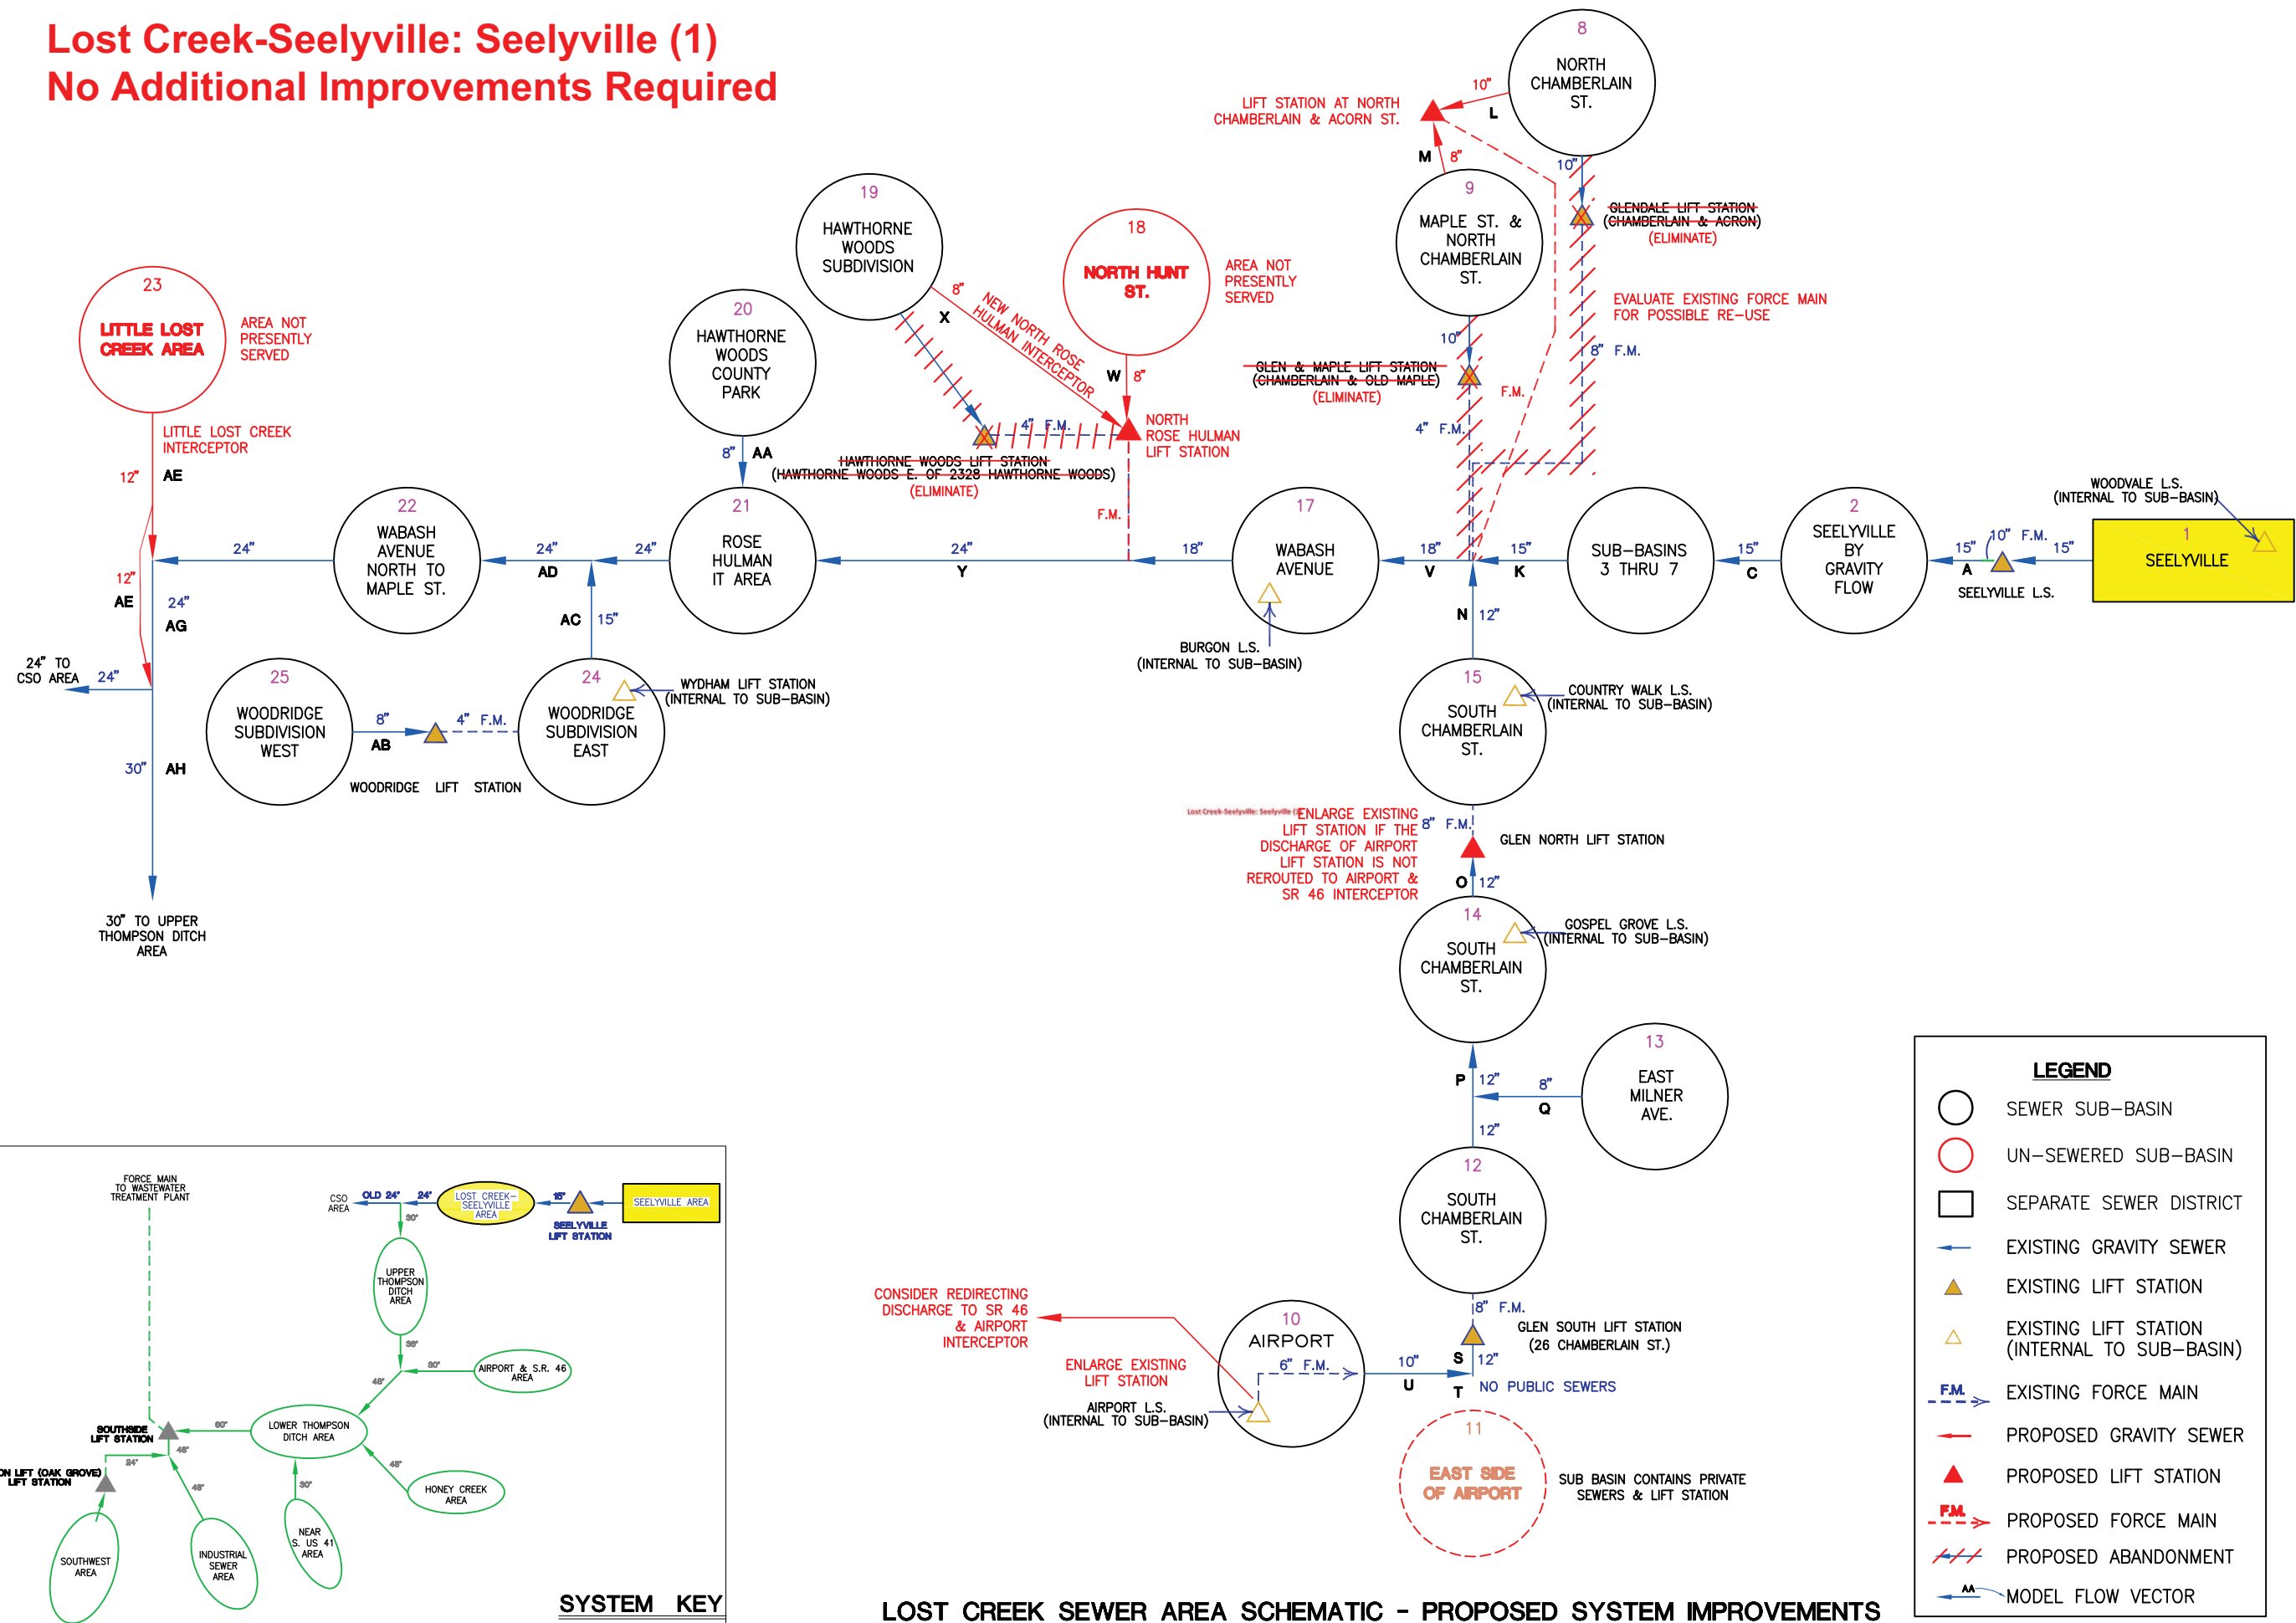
Lost Creek-Seelyville: Seelyville (1)
No Additional Improvements Required

8
NORTH CHAMBERLAIN ST.

LIFT STATION AT NORTH CHAMBERLAIN & ACORN ST.
10"
L
M
8"
10"

9
MAPLE ST. & NORTH CHAMBERLAIN ST.

GLENDALE LIFT STATION (CHAMBERLAIN & ACRON) (ELIMINATE)

EVALUATE EXISTING FORCE MAIN FOR POSSIBLE RE-USE

8" F.M.

10"
GLEN & MAPLE LIFT STATION (CHAMBERLAIN & OLD MAPLE) (ELIMINATE)
F.M.
4" F.M.

19
HAWTHORNE WOODS SUBDIVISION

18
NORTH HUNT ST.

AREA NOT PRESENTLY SERVED

8"
X
NEW NORTH ROSE HULMAN INTERCEPTOR
W
8"
NORTH ROSE HULMAN LIFT STATION
4" F.M.

20
HAWTHORNE WOODS COUNTY PARK

23
LITTLE LOST CREEK AREA

AREA NOT PRESENTLY SERVED

LITTLE LOST CREEK INTERCEPTOR
12"
AE

8"
AA

HAWTHORNE WOODS LIFT STATION (HAWTHORNE WOODS E. OF 2328 HAWTHORNE WOODS) (ELIMINATE)
F.M.

WOODVALE L.S. (INTERNAL TO SUB-BASIN)

22
WABASH AVENUE NORTH TO MAPLE ST.

21
ROSE HULMAN IT AREA

17
WABASH AVENUE

SUB-BASINS 3 THRU 7

2
SEELYVILLE BY GRAVITY FLOW

1
SEELYVILLE

10" F.M.
15"
15"
A
SEELYVILLE L.S.
15"
C
15"
K
18"
V
18"
24"
Y
24"
24"
AD
24"
12"
AE
24"
AG
AC
15"
N
12"

BURGON L.S. (INTERNAL TO SUB-BASIN)

24" TO CSO AREA
24"

25
WOODRIDGE SUBDIVISION WEST

8"
AB
4" F.M.

24
WOODRIDGE SUBDIVISION EAST

WYDHAM LIFT STATION (INTERNAL TO SUB-BASIN)

WOODRIDGE LIFT STATION

30"
AH

15
SOUTH CHAMBERLAIN ST.

COUNTRY WALK L.S. (INTERNAL TO SUB-BASIN)

Lost Creek-Seelyville: Seelyville (1)
ENLARGE EXISTING LIFT STATION IF THE DISCHARGE OF AIRPORT LIFT STATION IS NOT REROUTED TO AIRPORT & SR 46 INTERCEPTOR

8" F.M.
GLEN NORTH LIFT STATION
O
12"

30" TO UPPER THOMPSON DITCH AREA

14
SOUTH CHAMBERLAIN ST.

GOSPEL GROVE L.S. (INTERNAL TO SUB-BASIN)

13
EAST MILNER AVE.

P
12"
8"
Q
12"

12
SOUTH CHAMBERLAIN ST.

8" F.M.
GLEN SOUTH LIFT STATION (26 CHAMBERLAIN ST.)
S
12"
T
NO PUBLIC SEWERS

CONSIDER REDIRECTING DISCHARGE TO SR 46 & AIRPORT INTERCEPTOR

10
AIRPORT
6" F.M.
10"
U

ENLARGE EXISTING LIFT STATION

AIRPORT L.S. (INTERNAL TO SUB-BASIN)

11
EAST SIDE OF AIRPORT

SUB BASIN CONTAINS PRIVATE SEWERS & LIFT STATION

FORCE MAIN TO WASTEWATER TREATMENT PLANT
CSO AREA
OLD 24"
24"
LOST CREEK-SEELYVILLE AREA
15"
SEELYVILLE AREA
SEELYVILLE LIFT STATION
30"
UPPER THOMPSON DITCH AREA
36"
30"
AIRPORT & S.R. 46 AREA
48"
SOUTHSIDE LIFT STATION
60"
LOWER THOMPSON DITCH AREA
48"
48"
24"
ON LIFT (OAK GROVE) LIFT STATION
48"
30"
HONEY CREEK AREA
NEAR S. US 41 AREA
SOUTHWEST AREA
INDUSTRIAL SEWER AREA
SYSTEM KEY

LEGEND
SEWER SUB-BASIN
UN-SEWERED SUB-BASIN
SEPARATE SEWER DISTRICT
EXISTING GRAVITY SEWER
EXISTING LIFT STATION
EXISTING LIFT STATION (INTERNAL TO SUB-BASIN)
F.M.
EXISTING FORCE MAIN
PROPOSED GRAVITY SEWER
PROPOSED LIFT STATION
F.M.
PROPOSED FORCE MAIN
PROPOSED ABANDONMENT
AA
MODEL FLOW VECTOR

LOST CREEK SEWER AREA SCHEMATIC - PROPOSED SYSTEM IMPROVEMENTS